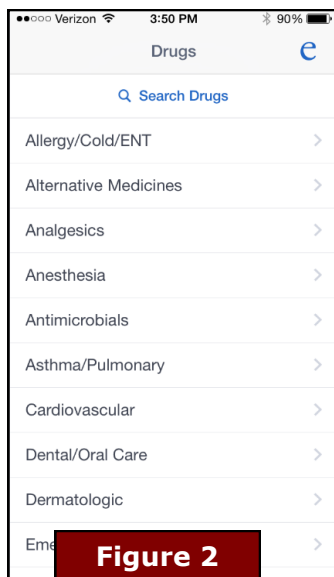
●●○○○ Verizon 3:50 PM 90%

Drugs

e

Search Drugs

Allergy/Cold/ENT

Alternative Medicines

Analgesics

Anesthesia

Antimicrobials

Asthma/Pulmonary

Cardiovascular

Dental/Oral Care

Dermatologic

Eme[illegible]

Figure 2